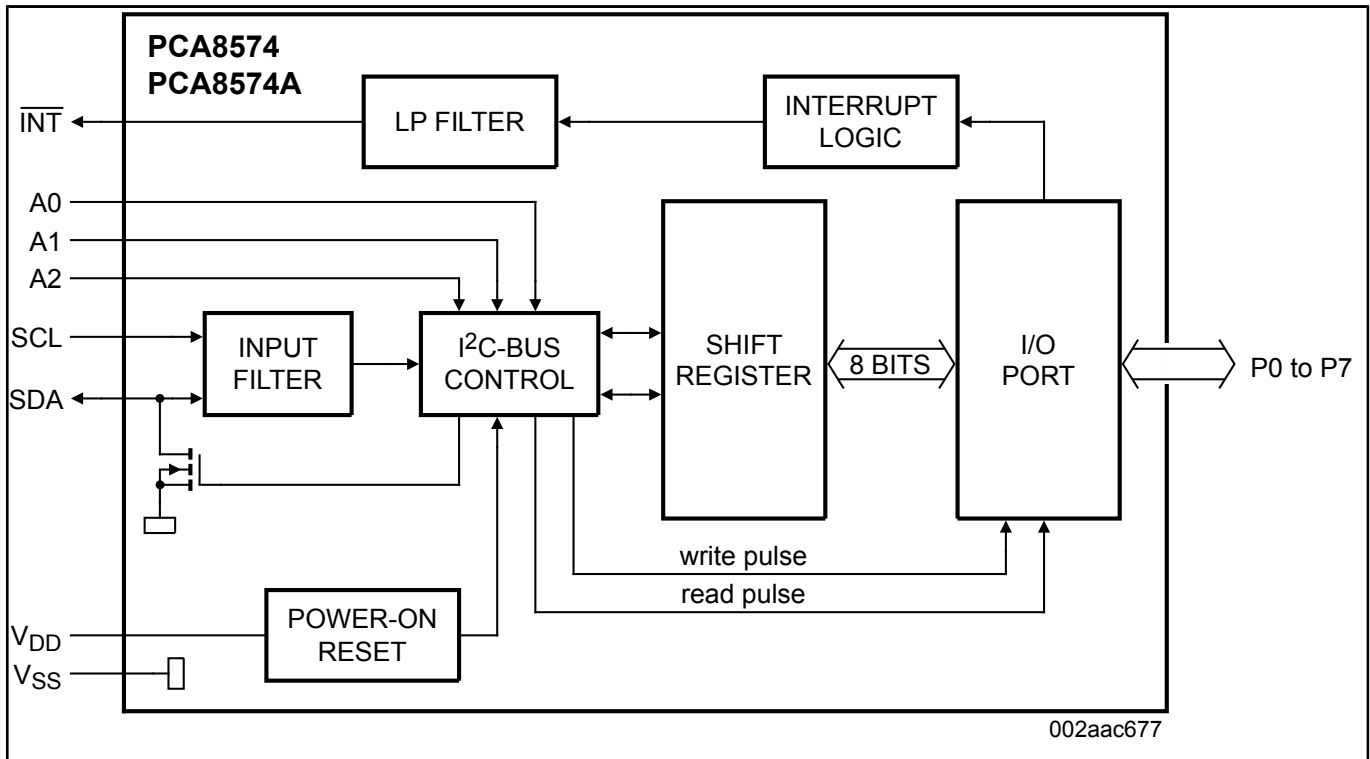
PCA8574
PCA8574A

$\overline{INT}$

LP FILTER

INTERRUPT LOGIC

A0

A1

A2

SCL

SDA

INPUT FILTER

I$^2$C-BUS CONTROL

SHIFT REGISTER

8 BITS

I/O PORT

P0 to P7

write pulse

read pulse

$V_{DD}$

$V_{SS}$

POWER-ON RESET

002aac677